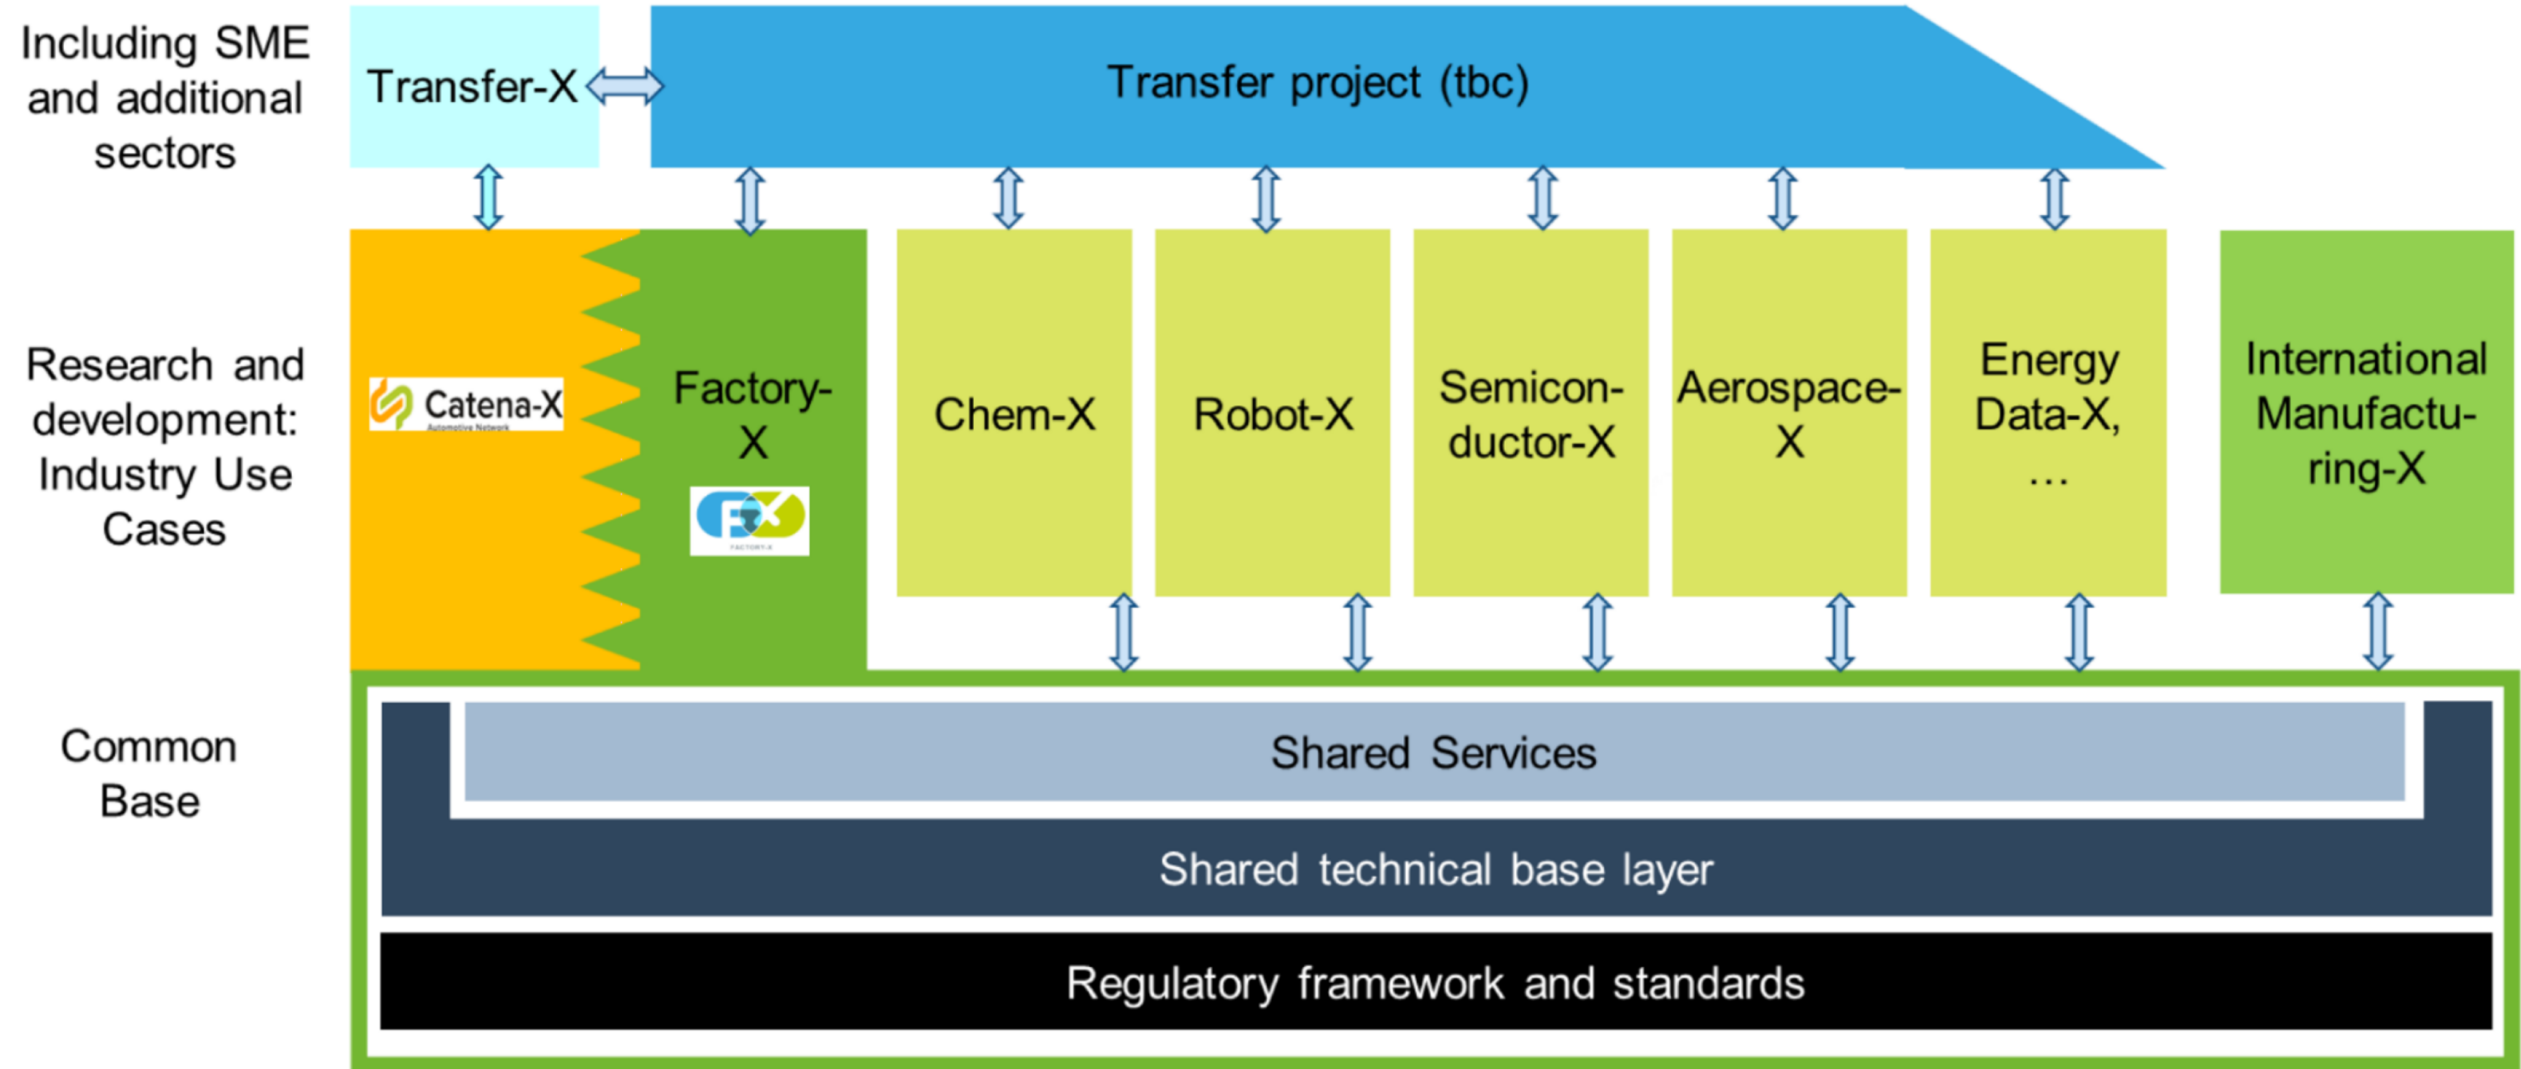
Including SME and additional sectors

Transfer-X

Transfer project (tbc)

Research and development: Industry Use Cases

Catena-X
Automotive Network

Factory-X

FACTORY-X

Chem-X

Robot-X

Semiconductor-X

Aerospace-X

Energy Data-X, …

International Manufacturing-X

Common Base

Shared Services

Shared technical base layer

Regulatory framework and standards